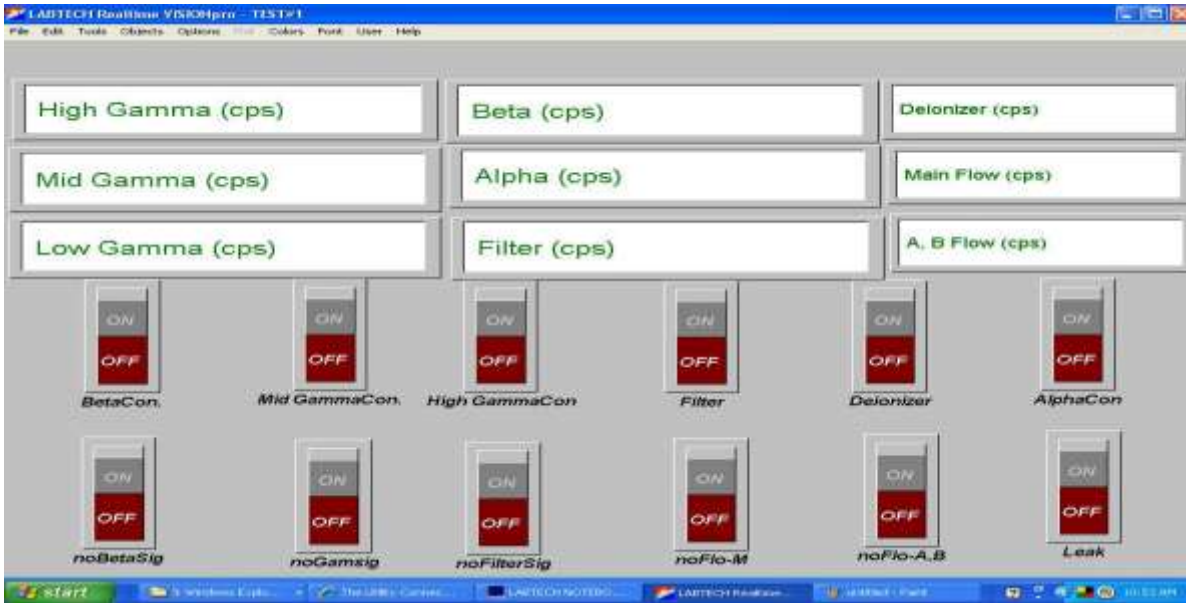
LABTECH Realtime VISIONpro - TEST#1

File Edit Tools Objects Options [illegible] Colors Font User Help

High Gamma (cps)

Beta (cps)

Deionizer (cps)

Mid Gamma (cps)

Alpha (cps)

Main Flow (cps)

Low Gamma (cps)

Filter (cps)

A, B Flow (cps)

ON OFF BetaCon.

ON OFF Mid GammaCon.

ON OFF High GammaCon

ON OFF Filter

ON OFF Deionizer

ON OFF AlphaCon

ON OFF noBetaSig

ON OFF noGamsig

ON OFF noFilterSig

ON OFF noFlo-M

ON OFF noFlo-A,B

ON OFF Leak

start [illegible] Windows Explo... The Utility Connec... LABTECH NOTEBO... LABTECH Realtime... untitled - Paint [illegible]